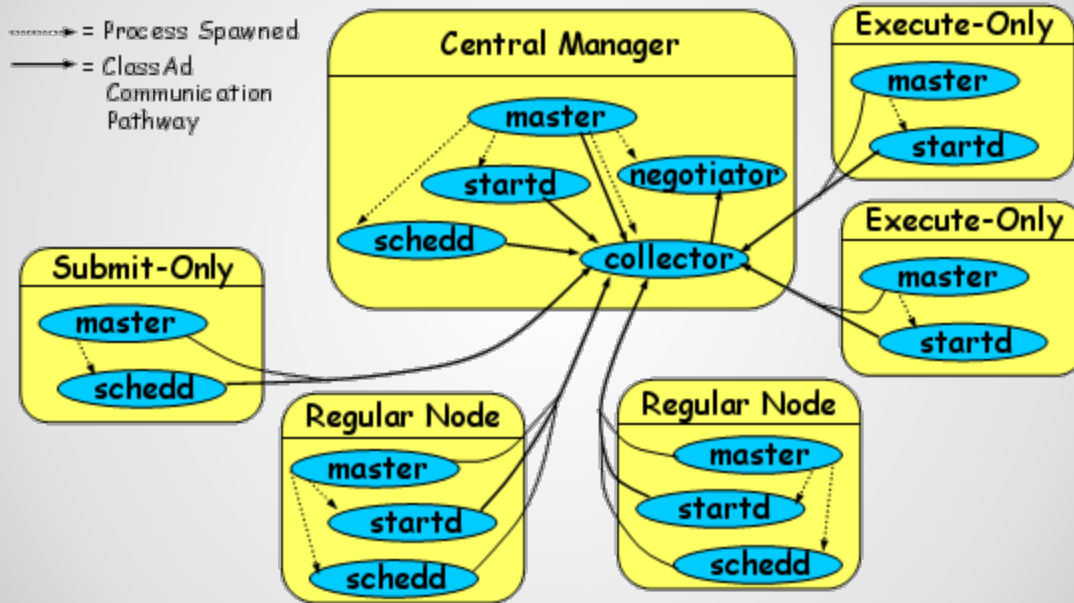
= Process Spawned
= ClassAd Communication Pathway

Central Manager
master
startd
negotiator
schedd
collector

Execute-Only
master
startd

Execute-Only
master
startd

Submit-Only
master
schedd

Regular Node
master
startd
schedd

Regular Node
master
startd
schedd